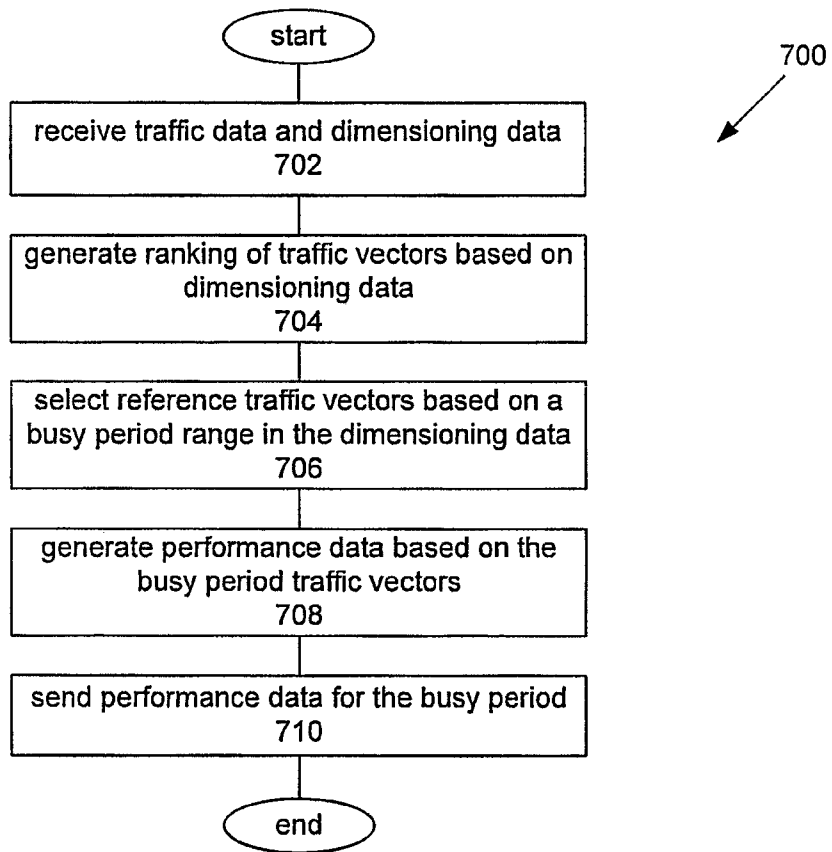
start

700

receive traffic data and dimensioning data
702

generate ranking of traffic vectors based on dimensioning data
704

select reference traffic vectors based on a busy period range in the dimensioning data
706

generate performance data based on the busy period traffic vectors
708

send performance data for the busy period
710

end